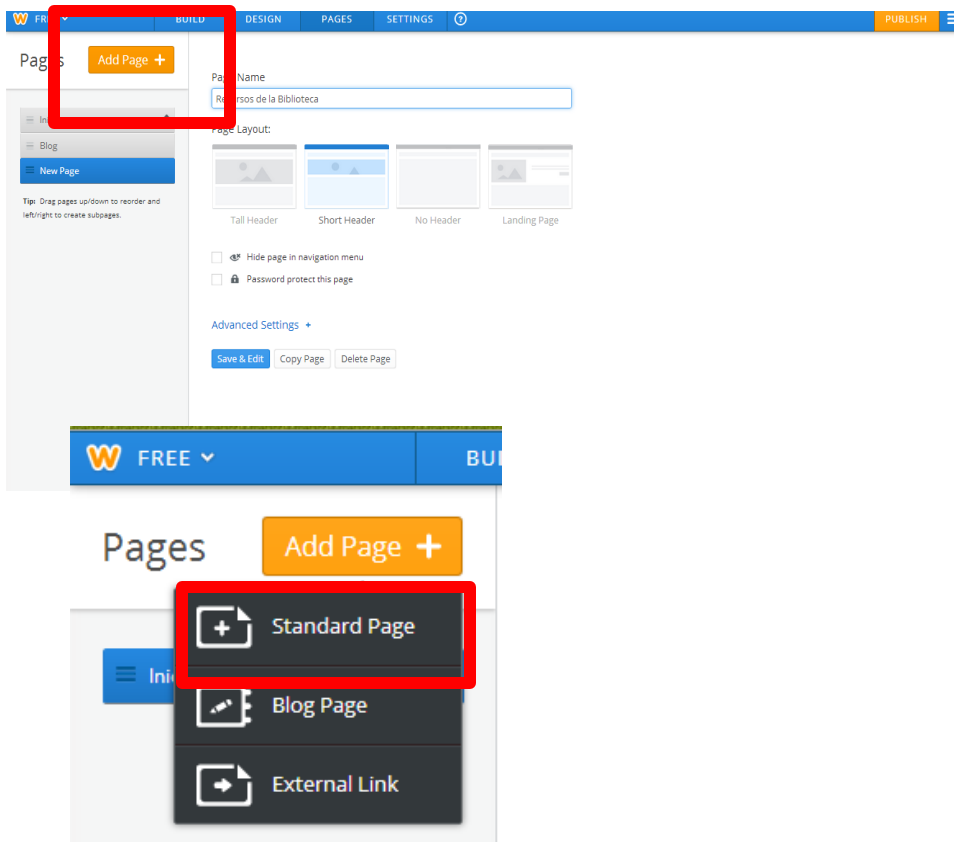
FR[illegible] BUILD DESIGN PAGES SETTINGS ?

PUBLISH

Pag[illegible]s Add Page +

Ini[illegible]

Blog

New Page

Tip: Drag pages up/down to reorder and left/right to create subpages.

Pa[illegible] Name

Re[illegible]rsos de la Biblioteca

Page Layout:

Tall Header

Short Header

No Header

Landing Page

Hide page in navigation menu

Password protect this page

Advanced Settings +

Save & Edit

Copy Page

Delete Page

FREE

BUI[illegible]

Pages Add Page +

Ini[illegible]

Standard Page

Blog Page

External Link